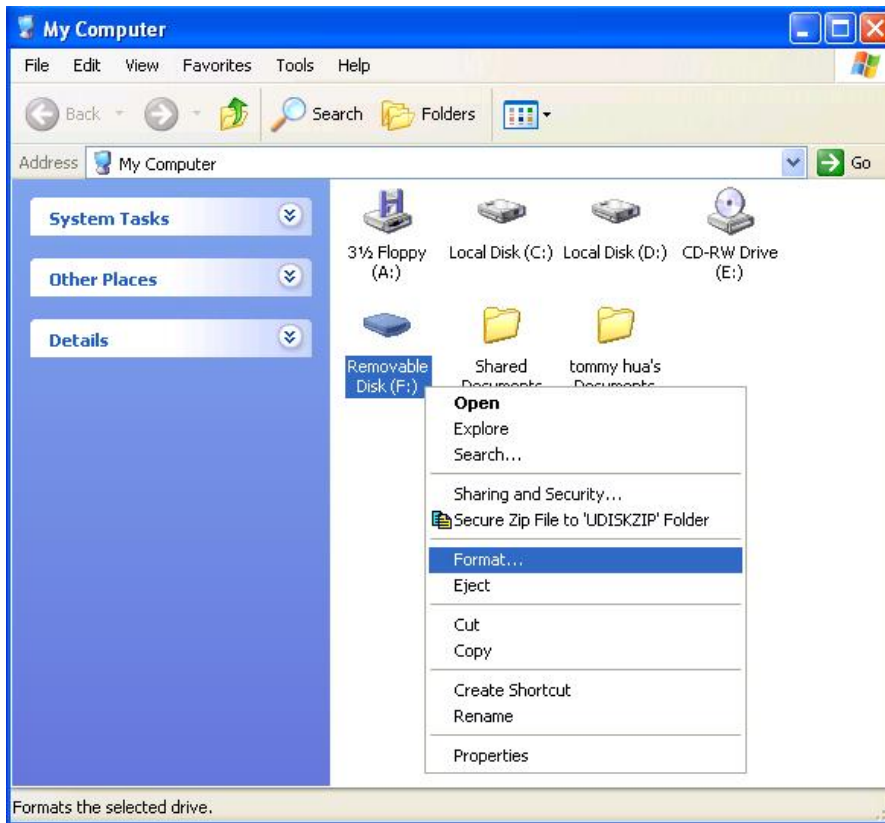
My Computer

File Edit View Favorites Tools Help

Back Search Folders

Address My Computer Go

System Tasks

Other Places

Details

3½ Floppy (A:)
Local Disk (C:)
Local Disk (D:)
CD-RW Drive (E:)
Removable Disk (F:)
Shared Documents
tommy hua's Documents

Open
Explore
Search...
Sharing and Security...
Secure Zip File to 'UDISKZIP' Folder
Format...
Eject
Cut
Copy
Create Shortcut
Rename
Properties

Formats the selected drive.